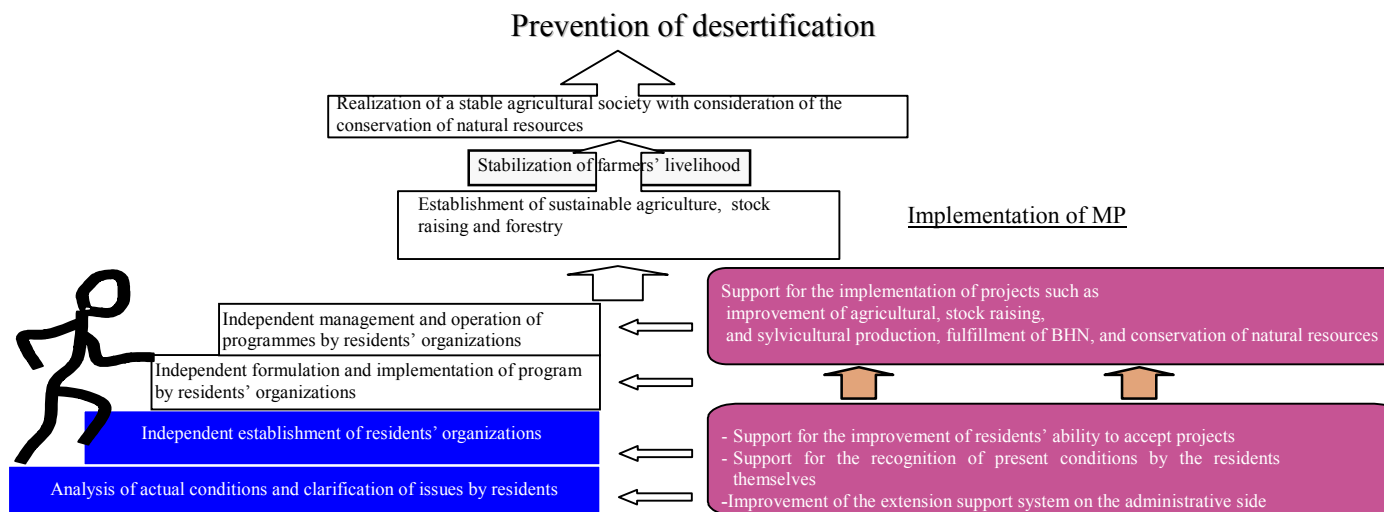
Prevention of desertification

Realization of a stable agricultural society with consideration of the conservation of natural resources

Stabilization of farmers' livelihood

Establishment of sustainable agriculture, stock raising and forestry

Implementation of MP

Support for the implementation of projects such as improvement of agricultural, stock raising, and sylvicultural production, fulfillment of BHN, and conservation of natural resources

Independent management and operation of programmes by residents' organizations

Independent formulation and implementation of program by residents' organizations

Independent establishment of residents' organizations

Analysis of actual conditions and clarification of issues by residents

- Support for the improvement of residents' ability to accept projects
- Support for the recognition of present conditions by the residents themselves
-Improvement of the extension support system on the administrative side